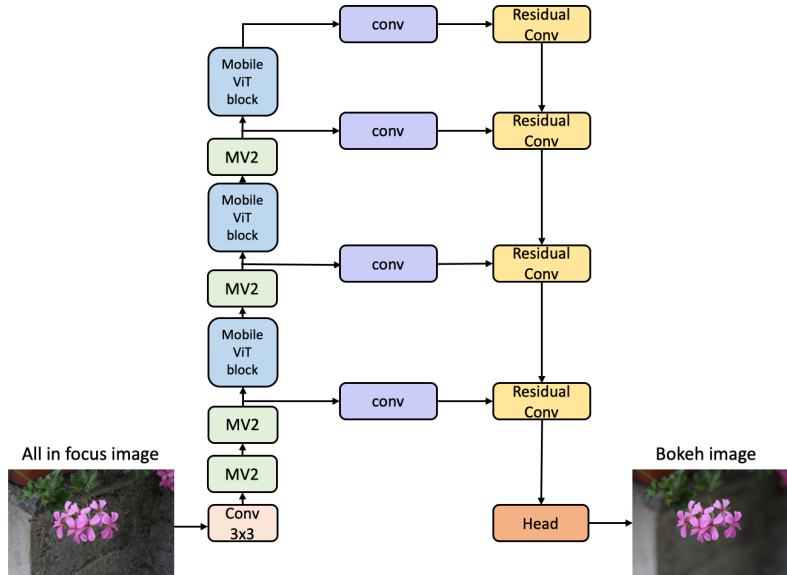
All in focus image

Conv 3x3

MV2

MV2

Mobile ViT block

MV2

Mobile ViT block

MV2

Mobile ViT block

conv

conv

conv

conv

Residual Conv

Residual Conv

Residual Conv

Residual Conv

Head

Bokeh image